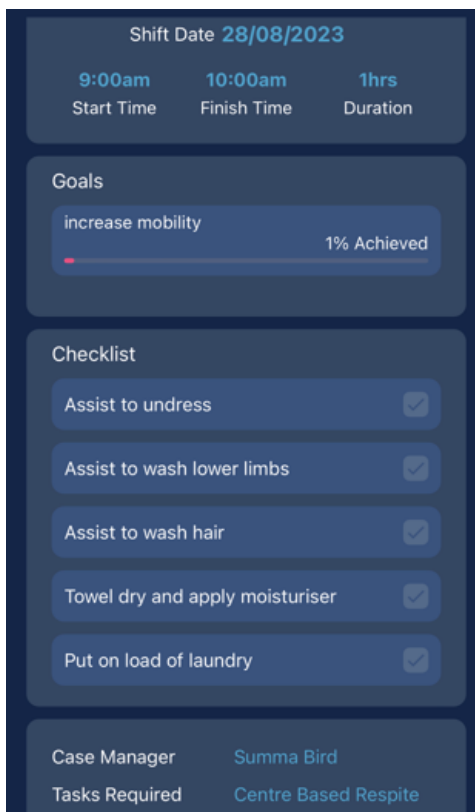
Shift Date 28/08/2023

9:00am
Start Time

10:00am
Finish Time

1hrs
Duration

Goals

increase mobility
1% Achieved

Checklist

Assist to undress

Assist to wash lower limbs

Assist to wash hair

Towel dry and apply moisturiser

Put on load of laundry

Case Manager Summa Bird
Tasks Required Centre Based Respite